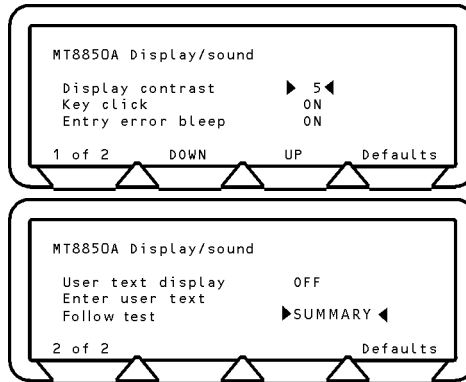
MT8850A Display/sound

Display contrast ▶ 5 ◀
Key click ON
Entry error bleep ON

1 of 2 DOWN UP Defaults

MT8850A Display/sound

User text display OFF
Enter user text
Follow test ▶SUMMARY ◀

2 of 2 Defaults